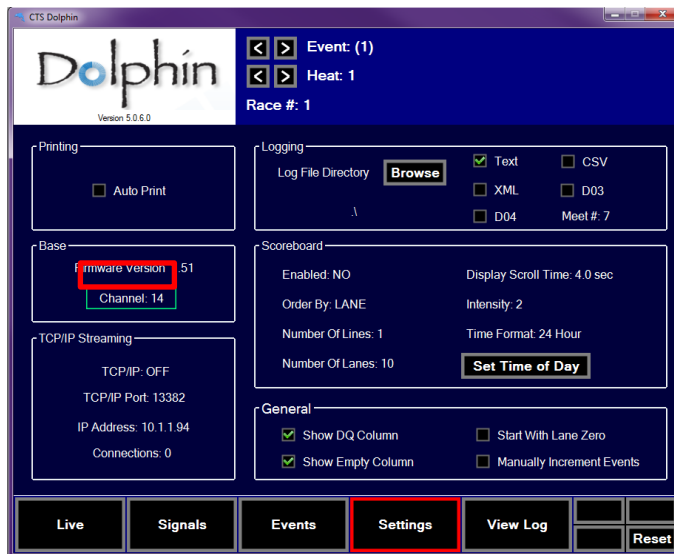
CTS Dolphin

Dolphin
Version 5.0.6.0

Event: (1)
Heat: 1
Race #: 1

Printing
Auto Print

Logging
Log File Directory
Browse
.\
Text
CSV
XML
D03
D04
Meet #: 7

Base
Firmware Version: 51
Channel: 14

Scoreboard
Enabled: NO
Display Scroll Time: 4.0 sec
Order By: LANE
Intensity: 2
Number Of Lines: 1
Time Format: 24 Hour
Number Of Lanes: 10
Set Time of Day

TCP/IP Streaming
TCP/IP: OFF
TCP/IP Port: 13382
IP Address: 10.1.1.94
Connections: 0

General
Show DQ Column
Start With Lane Zero
Show Empty Column
Manually Increment Events

Live
Signals
Events
Settings
View Log
Reset